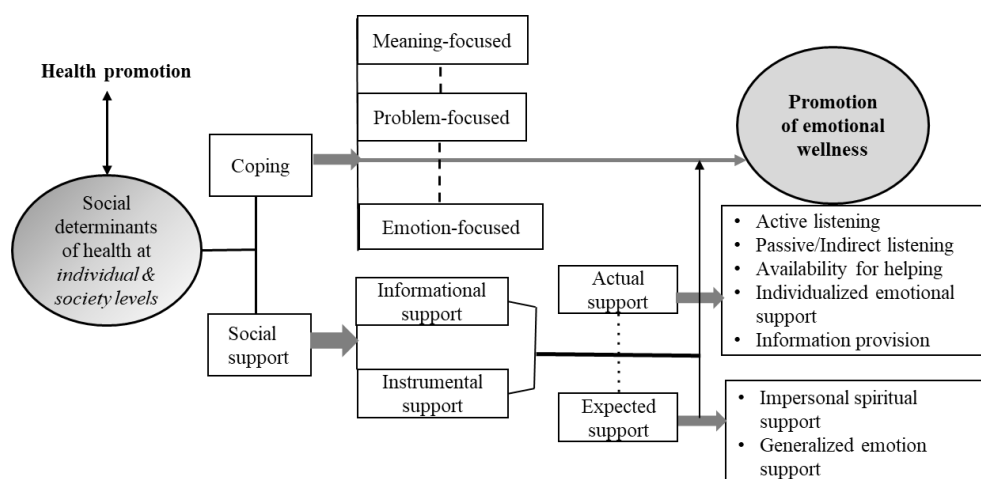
Health promotion

Social determinants of health at *individual & society levels*

Coping

Meaning-focused

Problem-focused

Emotion-focused

Promotion of emotional wellness

Social support

Informational support

Instrumental support

Actual support

Expected support

- Active listening
- Passive/Indirect listening
- Availability for helping
- Individualized emotional support
- Information provision

- Impersonal spiritual support
- Generalized emotion support